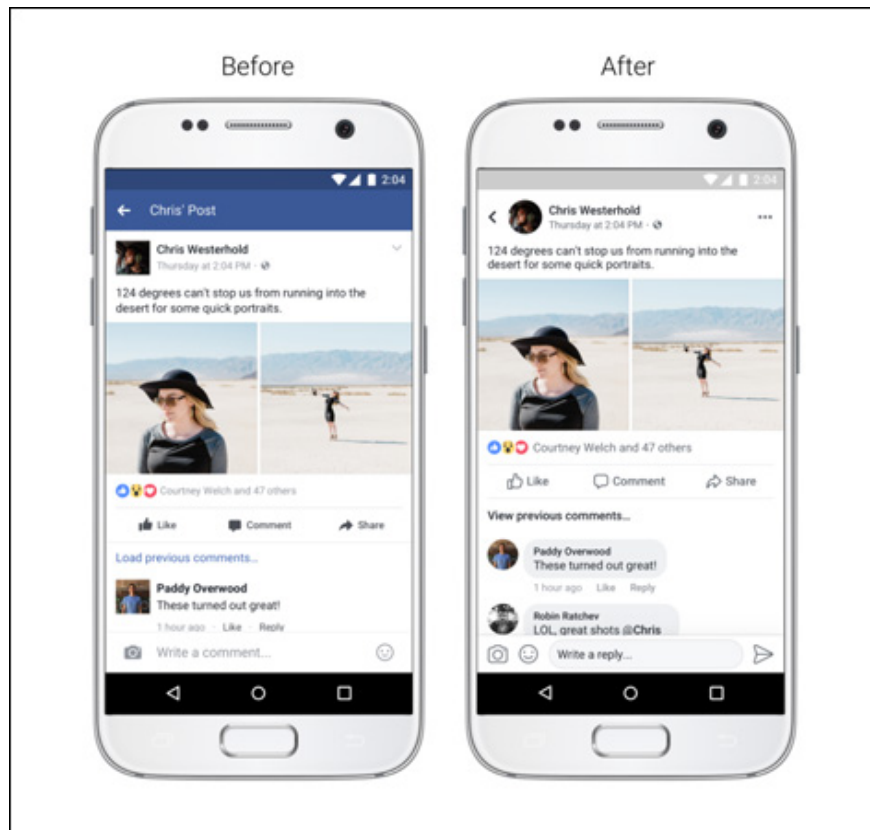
Before

2:04

Chris' Post

Chris Westerhold
Thursday at 2:04 PM ·

124 degrees can't stop us from running into the desert for some quick portraits.

Courtney Welch and 47 others

Like Comment Share

Load previous comments...

Paddy Overwood
These turned out great!
1 hour ago · Like · Reply

Write a comment...

After

2:04

Chris Westerhold
Thursday at 2:04 PM ·

124 degrees can't stop us from running into the desert for some quick portraits.

Courtney Welch and 47 others

Like Comment Share

View previous comments...

Paddy Overwood
These turned out great!
1 hour ago Like Reply

Robin Ratchev
LOL, great shots @Chris

Write a reply...